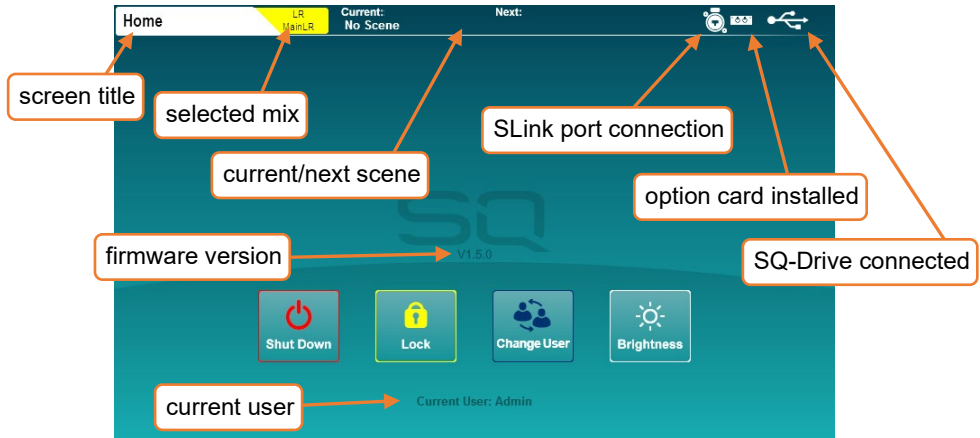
Home

LR
MainLR

Current:
No Scene

Next:

screen title

selected mix

current/next scene

SLink port connection

option card installed

SQ-Drive connected

SQ

firmware version

V1.5.0

Shut Down

Lock

Change User

Brightness

current user

Current User: Admin